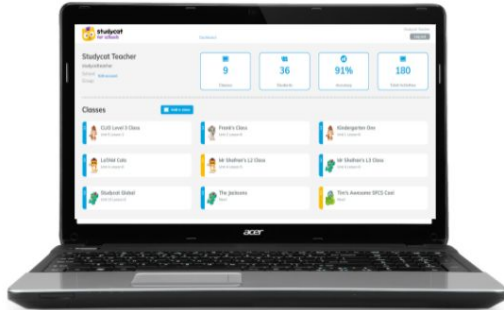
studycat
for schools

Dashboard

Studycat Teacher

9

36

91%

180

Classes

Add a class

CLIL Level 3 Class

Fred's Class

Kindergarten One

Lolled Cats

Mr Shelton's L2 Class

Mr Shelton's L3 Class

Studycat Global

The Jacksons

Tim's Awesome EFCS Cool

acer